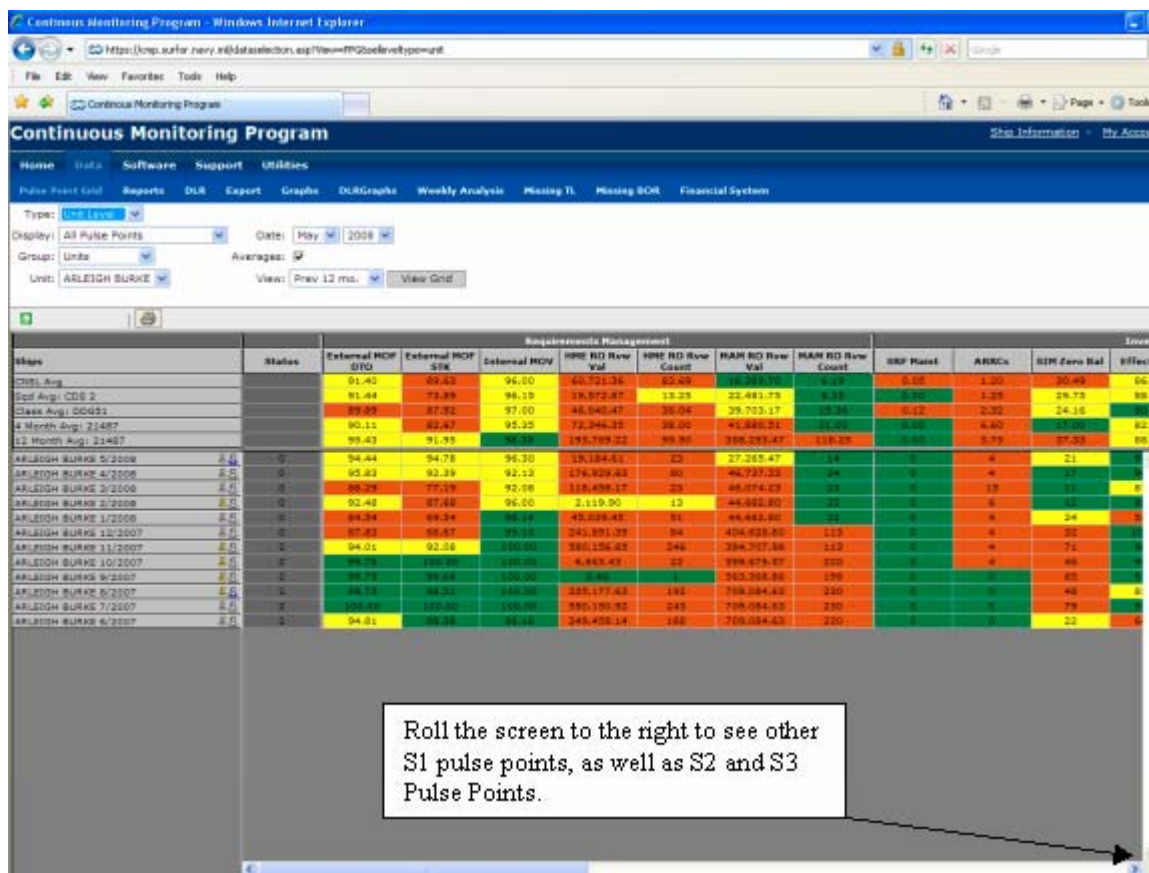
Continuous Monitoring Program - Windows Internet Explorer

https://cmp.surfor.navy.mil/dataselection.asp?View=PPG&sellevel=type=unit

File Edit View Favorites Tools Help

Continuous Monitoring Program

Page Tools

Continuous Monitoring Program

Ship Information · My Acco

Home Data Software Support Utilities

Pulse Point Grid Reports DLR Export Graphs DLRGraphs Weekly Analysis Missing TL Missing BOR Financial System

Type: Unit Level

Display: All Pulse Points

Date: May 2008

Group: Units

Averages: ☑

Unit: ARLEIGH BURKE

View: Prev 12 mo. View Grid

Requirements Management

| Ships | Status | External MOF DTO | External MOF STK | External MOV | HME RO Rvw Val | HME RO Rvw Count | MAM RO Rvw Val | MAM RO Rvw Count | SRF Maint | ARRCs | SIM Zero Bal | Effec |
|---|---|---|---|---|---|---|---|---|---|---|---|---|
| CNSL Avg | | 91.40 | 89.63 | 96.00 | 60,721.36 | 82.69 | 16,399.70 | 6.10 | 0.05 | 1.20 | 30.49 | 86 |
| Sqd Avg: CDS 2 | | 91.44 | 73.89 | 96.15 | 19,972.87 | 13.25 | 22,481.75 | 8.50 | 0.00 | 1.25 | 29.75 | 88 |
| Class Avg: DDG51 | | 89.89 | 87.92 | 97.00 | 46,040.47 | 38.04 | 29,703.17 | 15.36 | 0.12 | 2.32 | 24.16 | 90 |
| 4 Month Avg: 21487 | | 90.11 | 82.67 | 95.35 | 72,346.35 | 38.00 | 41,880.51 | 21.00 | 0.00 | 6.60 | 17.00 | 82 |
| 12 Month Avg: 21487 | | 95.43 | 91.95 | 98.30 | 193,709.22 | 99.90 | 398,293.47 | 118.25 | 0.00 | 5.75 | 37.33 | 88 |
| ARLEIGH BURKE 5/2008 | 0 | 94.44 | 94.78 | 96.30 | 19,184.61 | 23 | 27,265.47 | 14 | 0 | 4 | 21 | 9 |
| ARLEIGH BURKE 4/2008 | 0 | 95.83 | 92.39 | 92.13 | 176,929.63 | 80 | 46,737.33 | 24 | 0 | 4 | 17 | 9 |
| ARLEIGH BURKE 3/2008 | 0 | 86.29 | 77.19 | 92.06 | 118,498.17 | 25 | 46,074.23 | 23 | 0 | 18 | 11 | 8 |
| ARLEIGH BURKE 2/2008 | 0 | 92.48 | 87.68 | 96.00 | 2,119.90 | 13 | 44,882.80 | 22 | 0 | 6 | 13 | 9 |
| ARLEIGH BURKE 1/2008 | 0 | 84.34 | 69.34 | 98.14 | 43,026.45 | 51 | 44,462.80 | 22 | 0 | 6 | 24 | 8 |
| ARLEIGH BURKE 12/2007 | 0 | 87.83 | 68.67 | 99.10 | 241,891.39 | 94 | 404,626.80 | 115 | 0 | 4 | 32 | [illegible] |
| ARLEIGH BURKE 11/2007 | 2 | 94.01 | 92.08 | 100.00 | 380,156.83 | 246 | 394,707.80 | 113 | 0 | 4 | 71 | 9 |
| ARLEIGH BURKE 10/2007 | 2 | 99.79 | 100.00 | 100.00 | 4,465.43 | 22 | 599,675.37 | 220 | 0 | 4 | 46 | 9 |
| ARLEIGH BURKE 9/2007 | 2 | 99.73 | 99.64 | 100.00 | 0.00 | 1 | 563,398.86 | 198 | 0 | 0 | 65 | 9 |
| ARLEIGH BURKE 8/2007 | 2 | 99.73 | 96.31 | 100.00 | 335,177.63 | 192 | 709,084.63 | 220 | 0 | 0 | 48 | 8 |
| ARLEIGH BURKE 7/2007 | 2 | 100.00 | 100.00 | 100.00 | 380,150.92 | 245 | 709,084.63 | 230 | 0 | 0 | 79 | 9 |
| ARLEIGH BURKE 6/2007 | 2 | 94.81 | 98.30 | 99.10 | 249,458.14 | 168 | 709,084.63 | 220 | 0 | 0 | 22 | 6 |

Roll the screen to the right to see other S1 pulse points, as well as S2 and S3 Pulse Points.